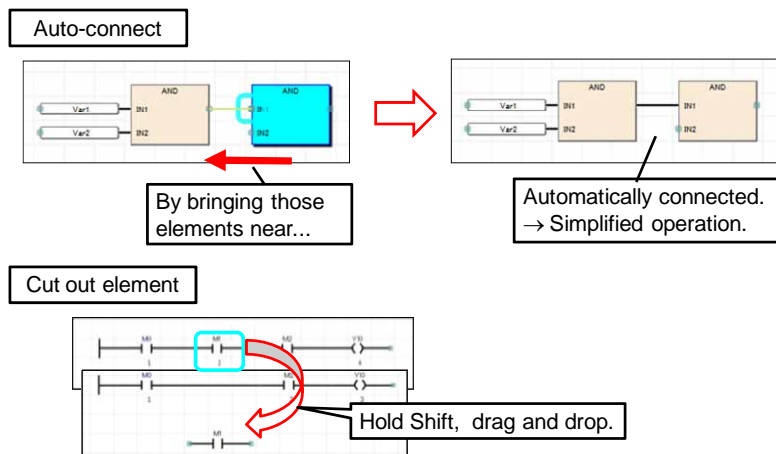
Auto-connect

AND

Var1

IN1

Var2

IN2

AND

IN1

IN2

By bringing those elements near...

AND

Var1

IN1

Var2

IN2

AND

IN1

IN2

Automatically connected.
$\rightarrow$ Simplified operation.

Cut out element

M0

M1

M2

Y10

M0

M2

Y10

M1

Hold Shift, drag and drop.